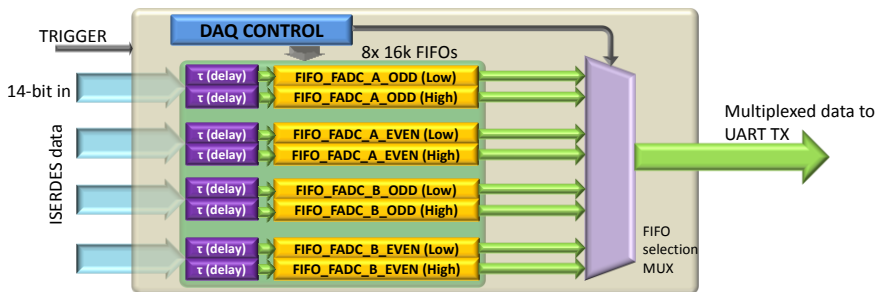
TRIGGER

DAQ CONTROL

8x 16k FIFOs

14-bit in

ISERDES data

τ (delay) FIFO_FADC_A_ODD (Low)
τ (delay) FIFO_FADC_A_ODD (High)
τ (delay) FIFO_FADC_A_EVEN (Low)
τ (delay) FIFO_FADC_A_EVEN (High)
τ (delay) FIFO_FADC_B_ODD (Low)
τ (delay) FIFO_FADC_B_ODD (High)
τ (delay) FIFO_FADC_B_EVEN (Low)
τ (delay) FIFO_FADC_B_EVEN (High)

FIFO selection MUX

Multiplexed data to UART TX